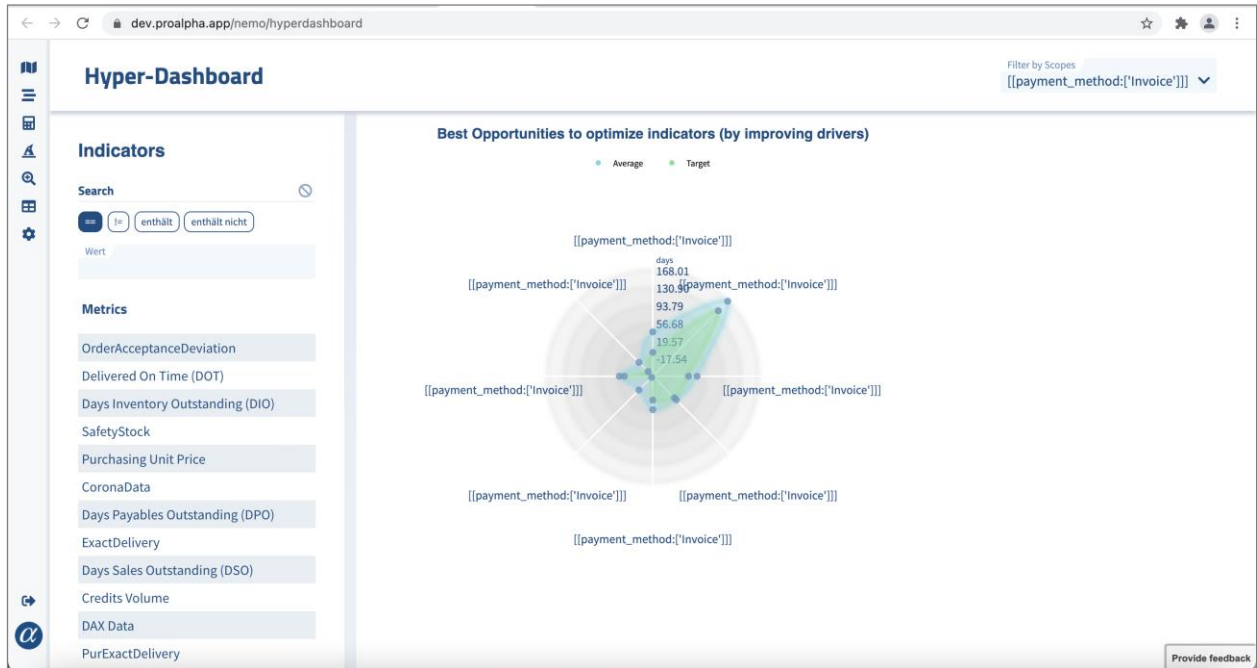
dev.proalpha.app/nemo/hyperdashboard

Hyper-Dashboard

Filter by Scopes
[[payment_method:['Invoice']]]

Indicators

Search

== != enthält enthält nicht

Wert

Metrics

OrderAcceptanceDeviation
Delivered On Time (DOT)
Days Inventory Outstanding (DIO)
SafetyStock
Purchasing Unit Price
CoronaData
Days Payables Outstanding (DPO)
ExactDelivery
Days Sales Outstanding (DSO)
Credits Volume
DAX Data
PurExactDelivery

Best Opportunities to optimize indicators (by improving drivers)

Average Target

[[payment_method:['Invoice']]]
days
168.01
130.90
93.79
56.68
19.57
-17.54
[[payment_method:['Invoice']]]
[[payment_method:['Invoice']]]
[[payment_method:['Invoice']]]
[[payment_method:['Invoice']]]
[[payment_method:['Invoice']]]
[[payment_method:['Invoice']]]
[[payment_method:['Invoice']]]

Provide feedback